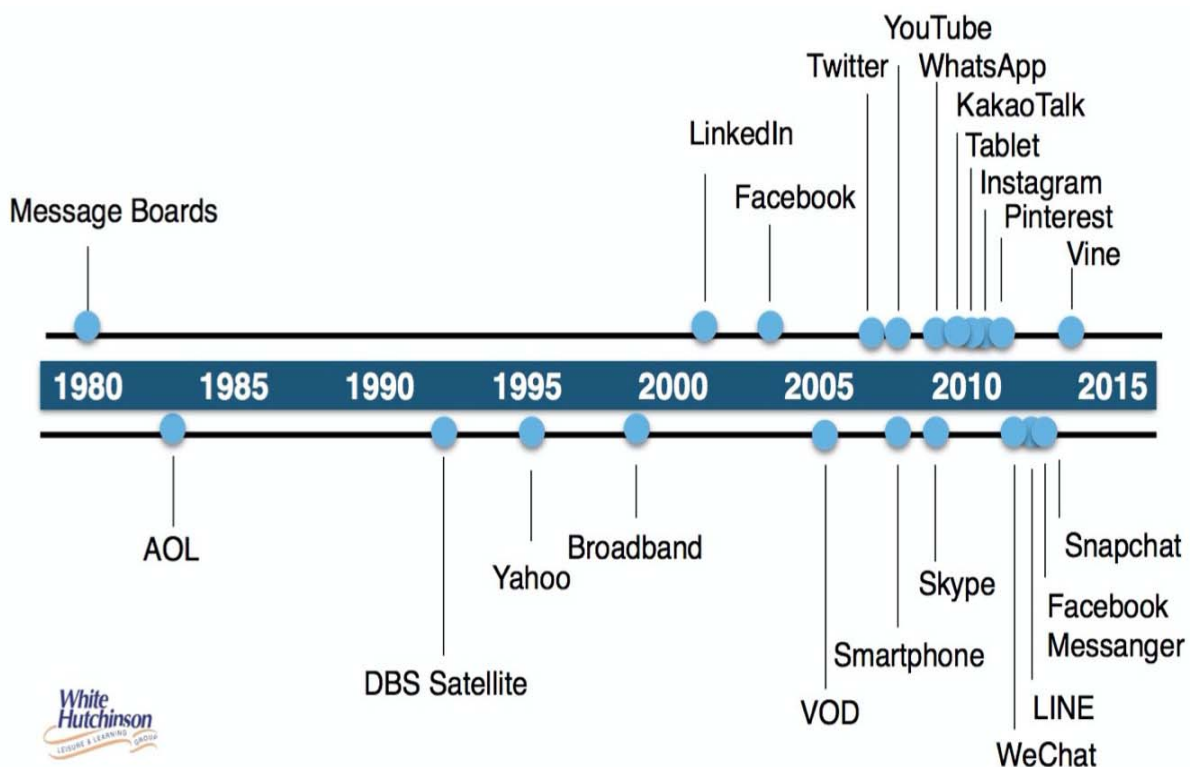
YouTube
Twitter
WhatsApp
KakaoTalk
LinkedIn
Tablet
Facebook
Instagram
Message Boards
Pinterest
Vine

1980 1985 1990 1995 2000 2005 2010 2015

AOL
Broadband
Snapchat
Yahoo
Skype
Facebook Messanger
Smartphone
DBS Satellite
VOD
LINE
WeChat

White Hutchinson
LEISURE & LEARNING GROUP